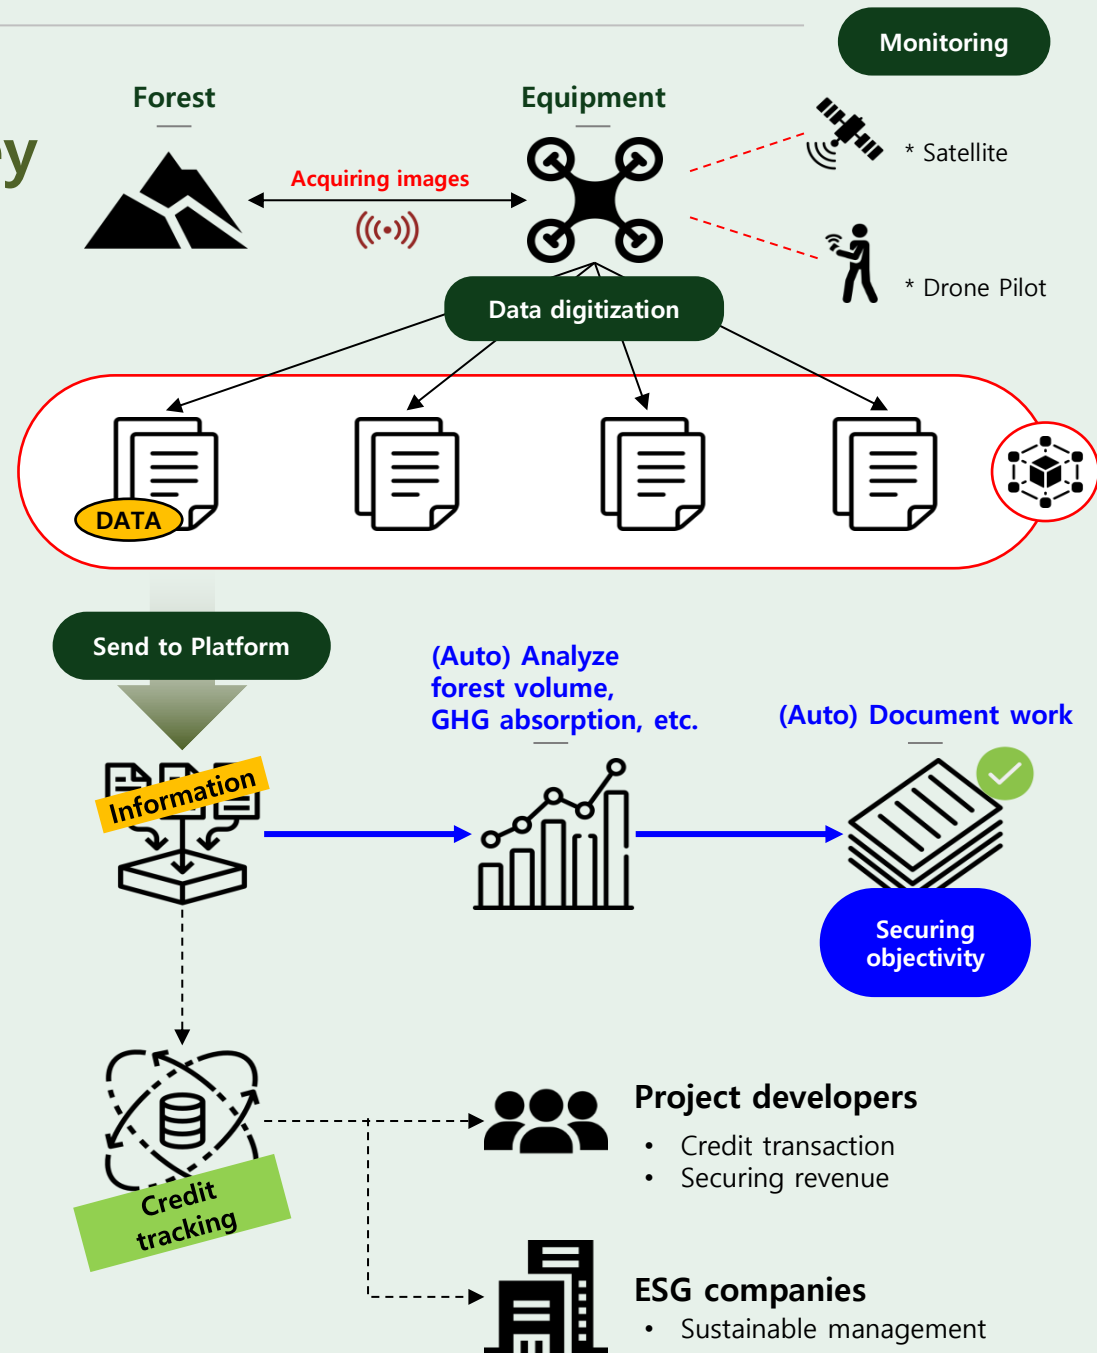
y

Monitoring

Forest

Equipment

Acquiring images

* Satellite

* Drone Pilot

Data digitization

DATA

Send to Platform

(Auto) Analyze forest volume, GHG absorption, etc.

(Auto) Document work

Information

Securing objectivity

Credit tracking

Project developers
• Credit transaction
• Securing revenue

ESG companies
• Sustainable management